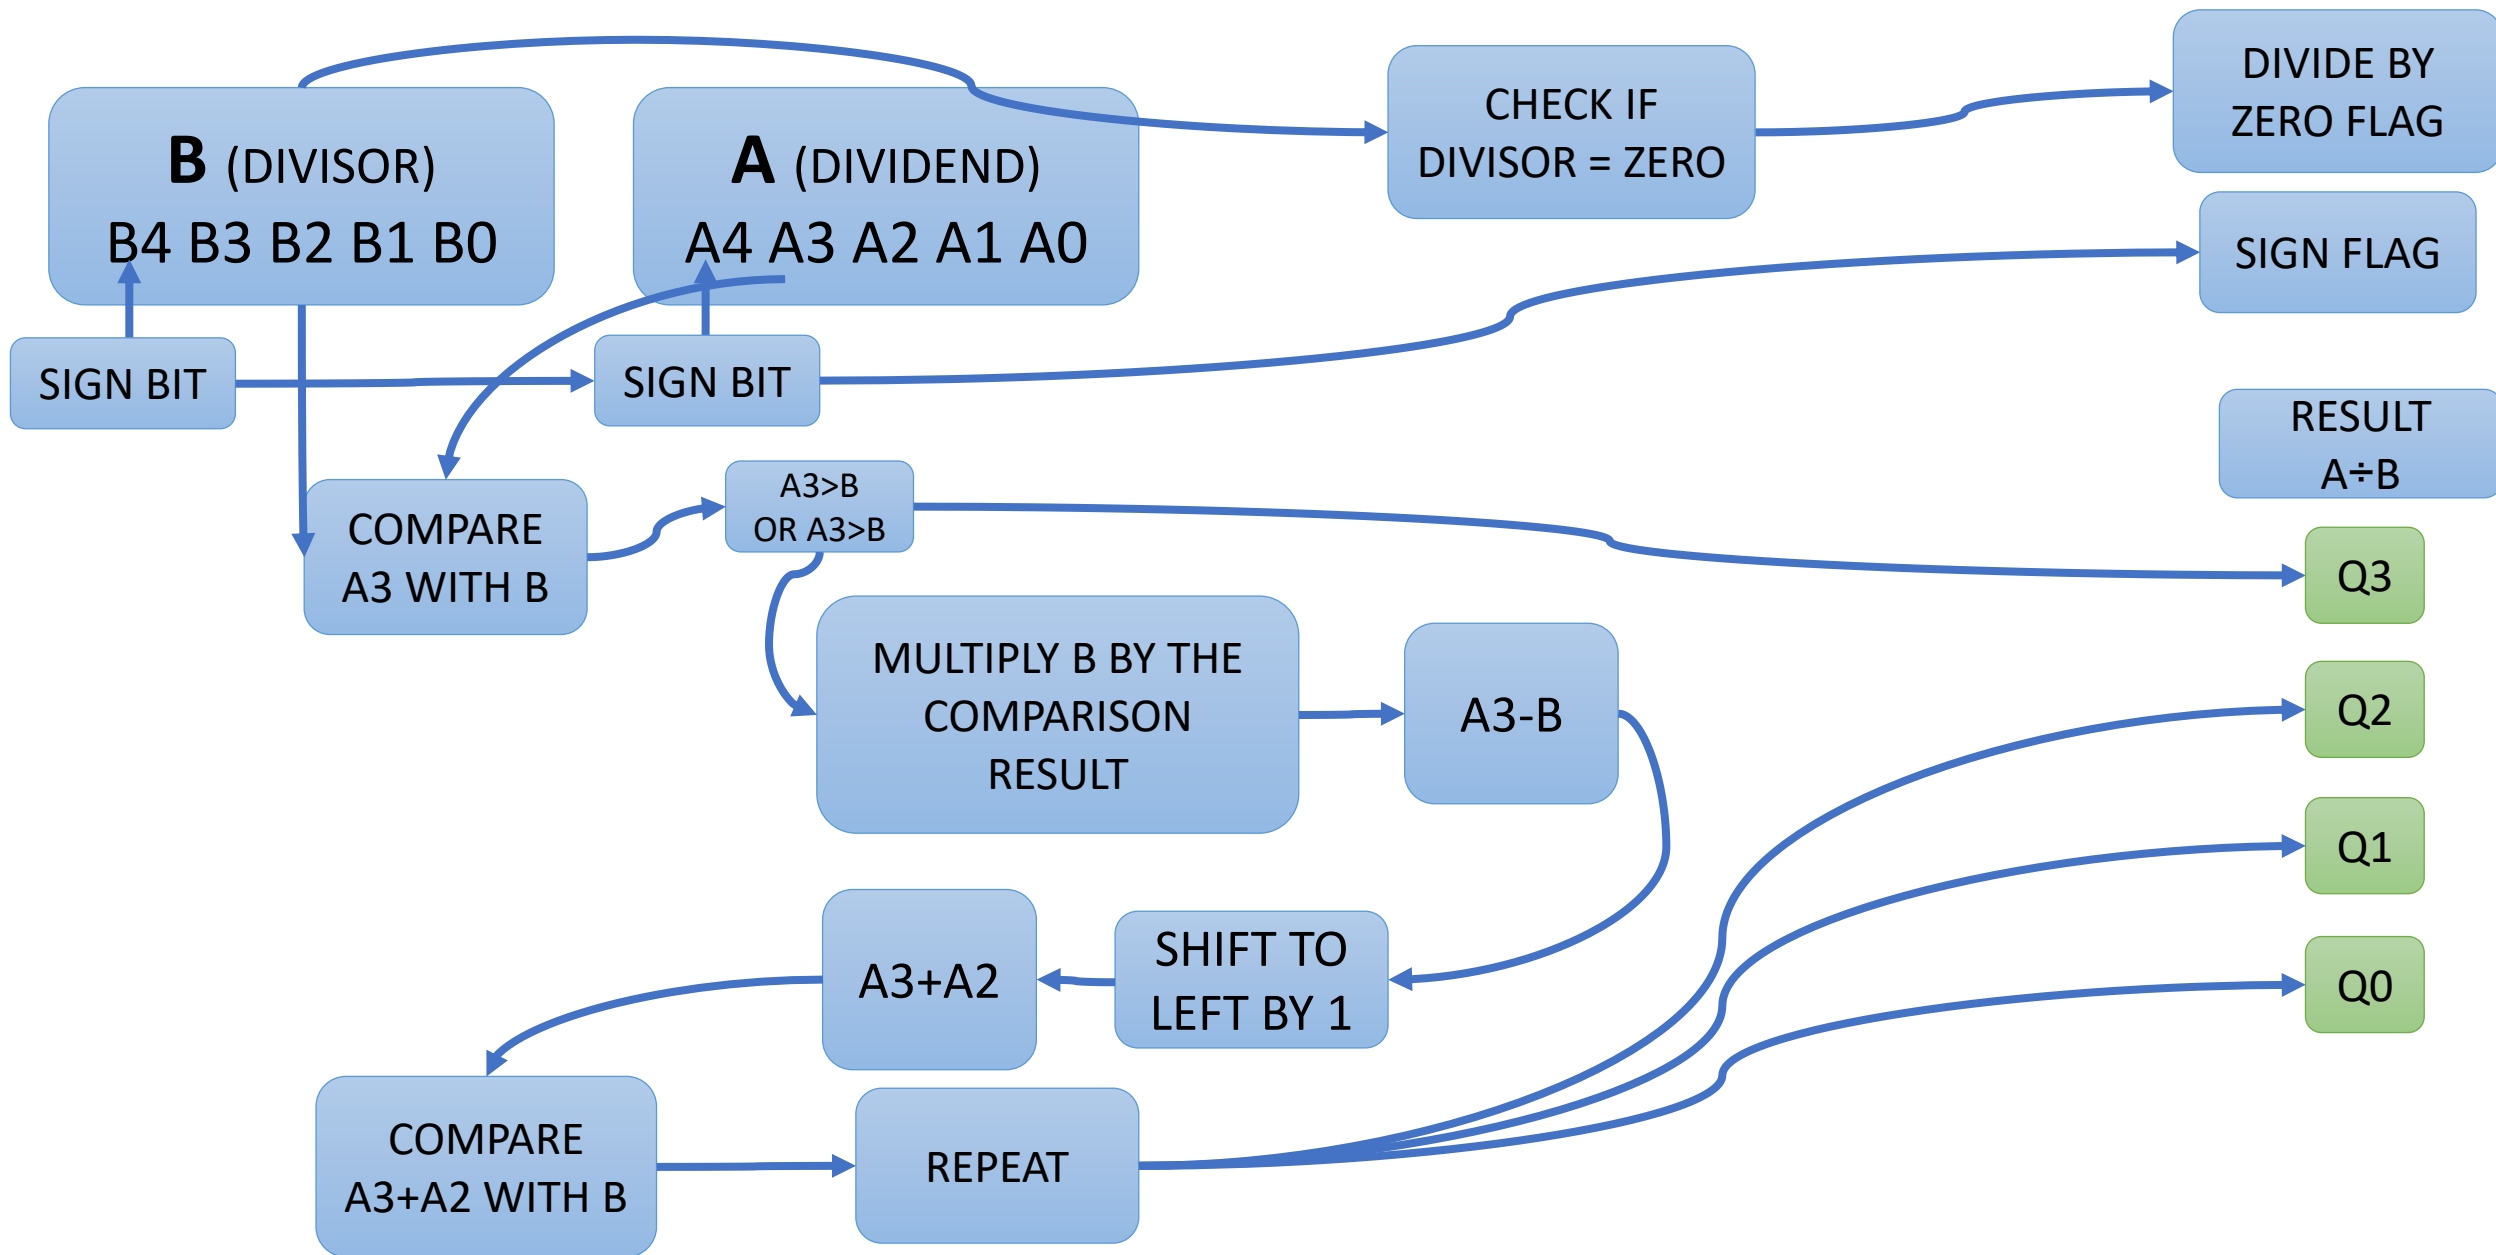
B (DIVISOR)
B4 B3 B2 B1 B0

A (DIVIDEND)
A4 A3 A2 A1 A0

CHECK IF DIVISOR = ZERO

DIVIDE BY ZERO FLAG

SIGN FLAG

SIGN BIT

SIGN BIT

RESULT A÷B

COMPARE A3 WITH B

A3>B OR A3>B

Q3

MULTIPLY B BY THE COMPARISON RESULT

A3-B

Q2

Q1

A3+A2

SHIFT TO LEFT BY 1

Q0

COMPARE A3+A2 WITH B

REPEAT